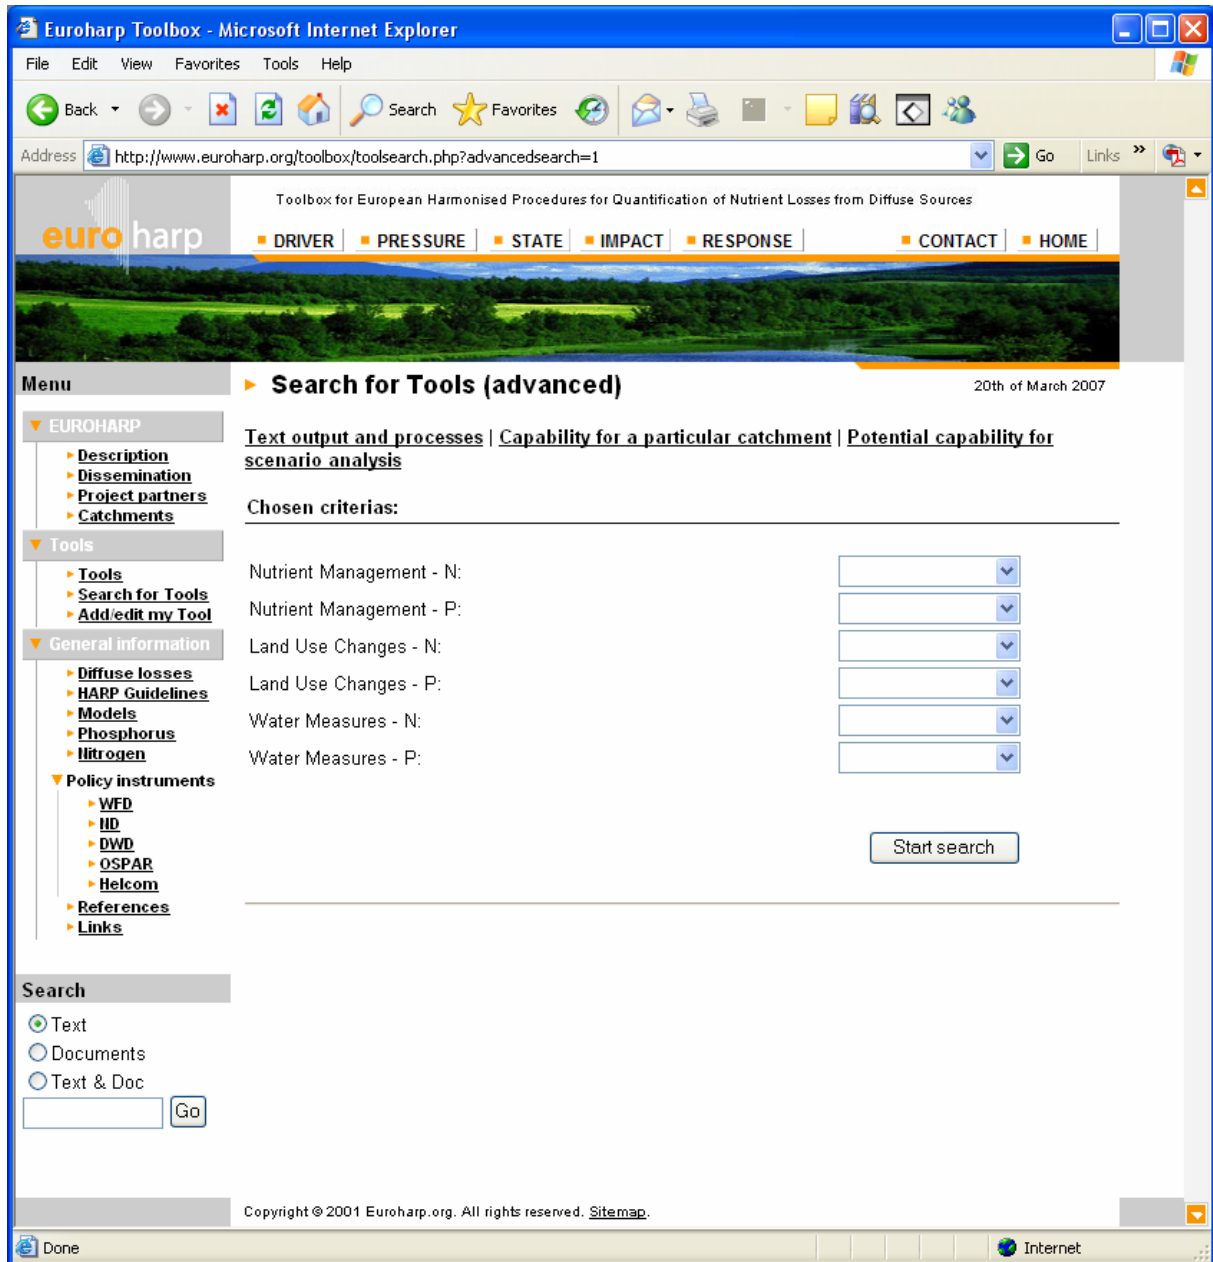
Euroharp Toolbox - Microsoft Internet Explorer

File Edit View Favorites Tools Help

Back Search Favorites

Address http://www.euroharp.org/toolbox/toolsearch.php?advancedsearch=1 Go Links

euroharp

Toolbox for European Harmonised Procedures for Quantification of Nutrient Losses from Diffuse Sources

DRIVER | PRESSURE | STATE | IMPACT | RESPONSE | CONTACT | HOME

Menu

EUROHARP
Description
Dissemination
Project partners
Catchments

Tools
Tools
Search for Tools
Add/edit my Tool

General information
Diffuse losses
HARP Guidelines
Models
Phosphorus
Nitrogen
Policy instruments
WFD
ND
DWD
OSPAR
Helcom
References
Links

Search
Text
Documents
Text & Doc
Go

Search for Tools (advanced)

20th of March 2007

Text output and processes | Capability for a particular catchment | Potential capability for scenario analysis

Chosen criterias:

Nutrient Management - N:
Nutrient Management - P:
Land Use Changes - N:
Land Use Changes - P:
Water Measures - N:
Water Measures - P:

Start search

Copyright © 2001 Euroharp.org. All rights reserved. Sitemap.

Done

Internet